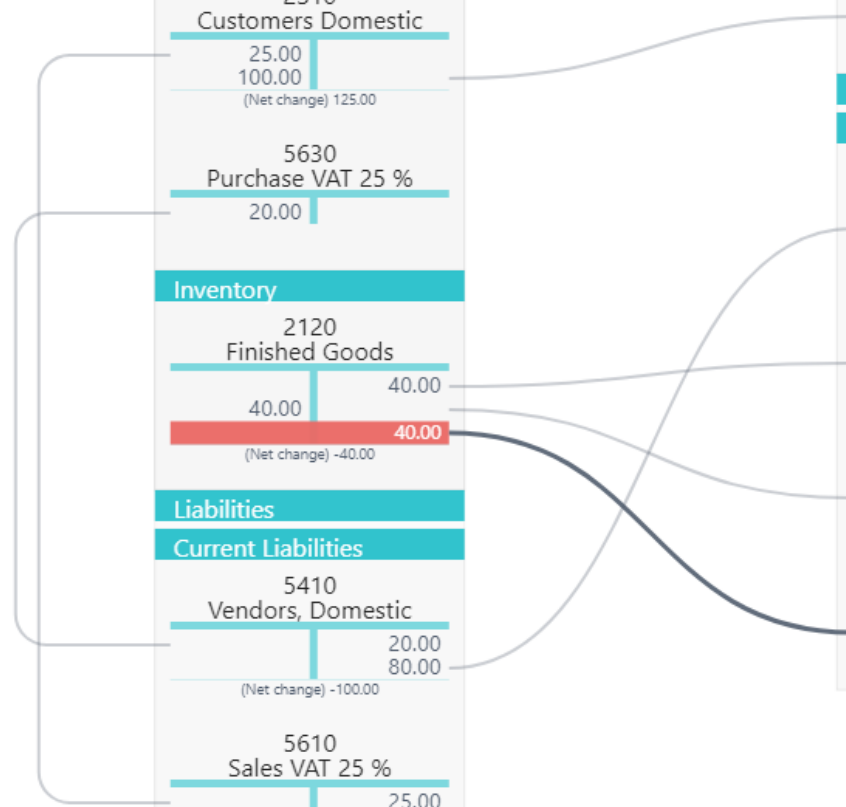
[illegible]
Customers Domestic

25.00
100.00
(Net change) 125.00

5630
Purchase VAT 25 %

20.00

Inventory

2120
Finished Goods

40.00
40.00
40.00
(Net change) -40.00

Liabilities

Current Liabilities

5410
Vendors, Domestic

20.00
80.00
(Net change) -100.00

5610
Sales VAT 25 %

25.00